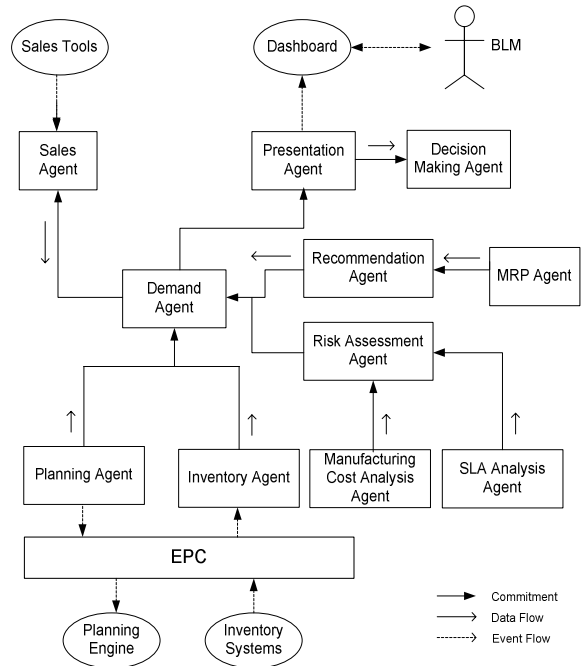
Sales Tools

Dashboard

BLM

Sales Agent

Presentation Agent

Decision Making Agent

Recommendation Agent

MRP Agent

Demand Agent

Risk Assessment Agent

Planning Agent

Inventory Agent

Manufacturing Cost Analysis Agent

SLA Analysis Agent

EPC

Planning Engine

Inventory Systems

Commitment

Data Flow

Event Flow